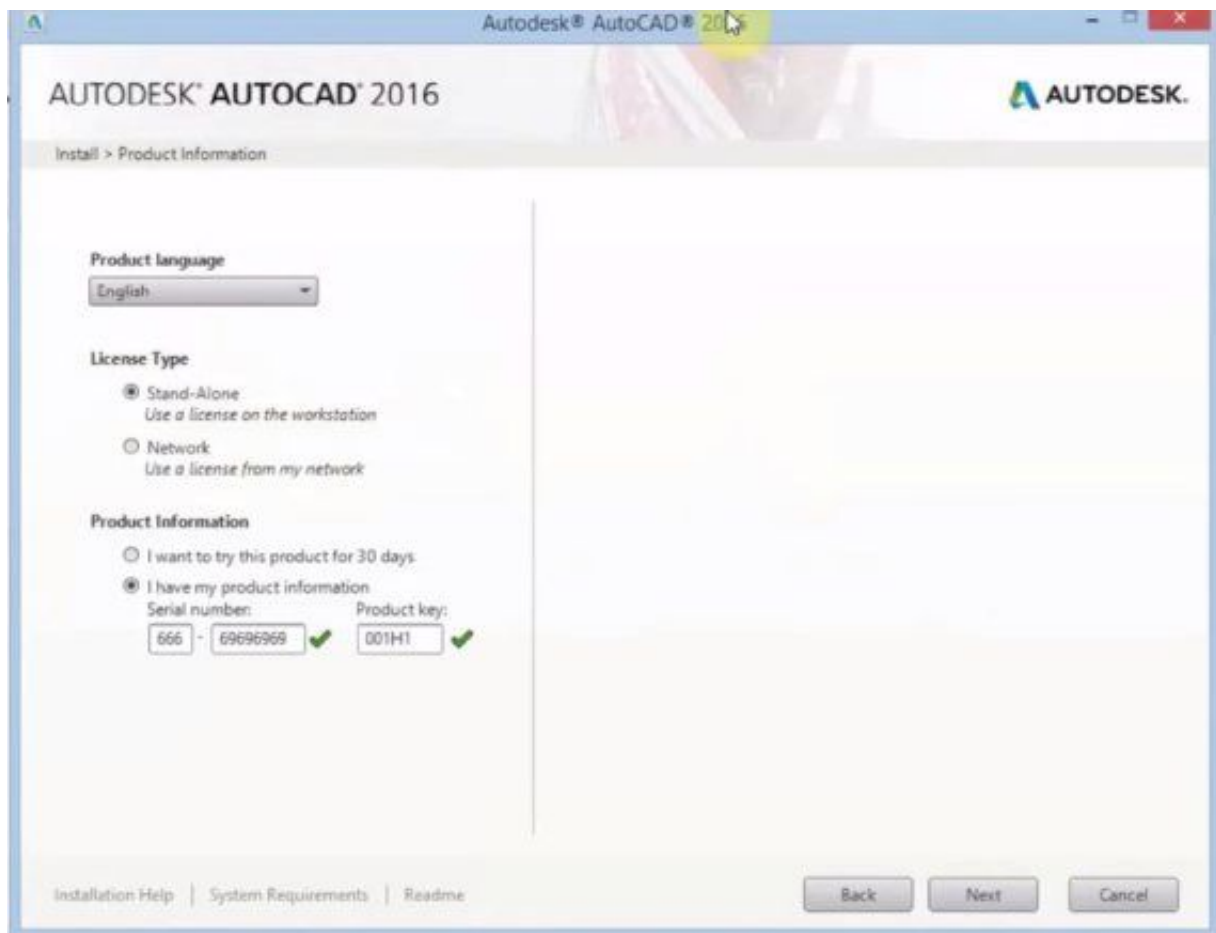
Autodesk® AutoCAD® 20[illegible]

AUTODESK® AUTOCAD® 2016

AUTODESK.

Install > Product Information

Product language

English

License Type

Stand-Alone
Use a license on the workstation

Network
Use a license from my network

Product Information

I want to try this product for 30 days

I have my product information

Serial number:

666 - 69696969

Product key:

001H1

Installation Help | System Requirements | Readme

Back

Next

Cancel